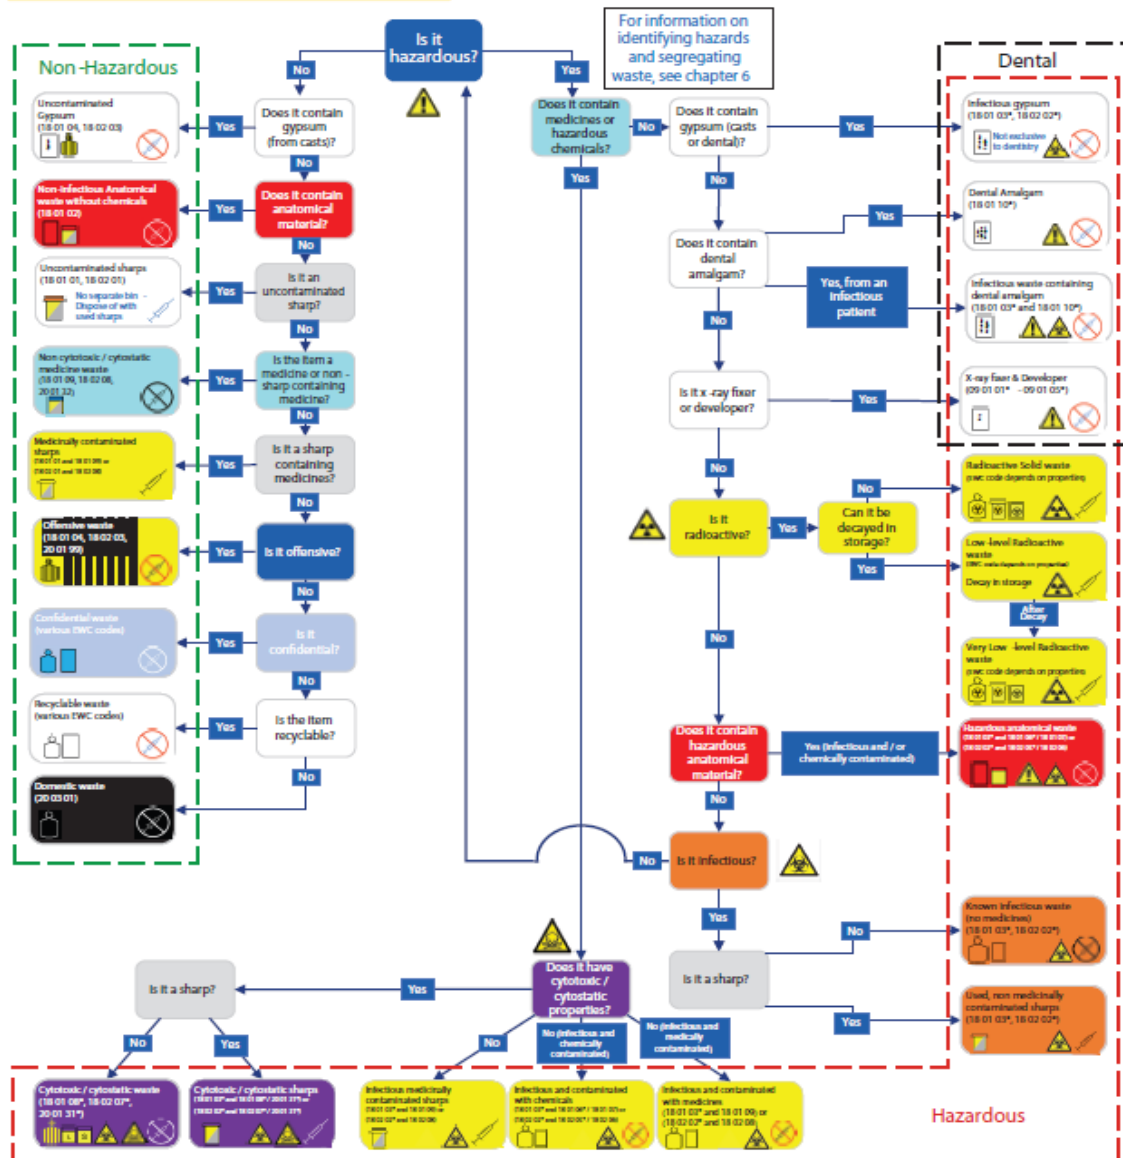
Is it hazardous?

For information on identifying hazards and segregating waste, see chapter 6

Non-Hazardous

Dental

No

Yes

Does it contain gypsum (from casts)?

Yes

Uncontaminated Gypsum (18 01 04, 18 02 03)

No

Does it contain anatomical material?

Yes

Non-infectious Anatomical waste without chemicals (18 01 02)

No

Is it an uncontaminated sharp?

Yes

Uncontaminated sharps (18 01 01, 18 02 01)

No separate bin - Dispose of with used sharps

No

Is the item a medicine or non-sharp containing medicine?

Yes

Non cytotoxic / cytostatic medicine waste (18 01 09, 18 02 08, 20 01 32)

No

Is it a sharp containing medicines?

Yes

Medicinally contaminated sharps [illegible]

No

Is it offensive?

Yes

Offensive waste (18 01 04, 18 02 03, 20 01 99)

No

Is it confidential?

Yes

Confidential waste (various EWC codes)

No

Is the item recyclable?

Yes

Recyclable waste (various EWC codes)

No

Domestic waste (20 03 01)

Does it contain medicines or hazardous chemicals?

No

Yes

Does it contain gypsum (casts or dental)?

Yes

Infectious gypsum (18 01 03*, 18 02 02*)

Not exclusive to dentistry

No

Does it contain dental amalgam?

Yes

Dental Amalgam (18 01 10*)

Yes, from an infectious patient

Infectious waste containing dental amalgam (18 01 03* and 18 01 10*)

No

Is it x-ray fixer or developer?

Yes

X-ray fixer & Developer (09 01 01* - 09 01 05*)

No

Is it radioactive?

Yes

Can it be decayed in storage?

No

Radioactive Solid waste (ewc code depends on properties)

Yes

Low-level Radioactive waste (EWC code depends on properties)

Decay in storage

After Decay

Very Low-level Radioactive waste (ewc code depends on properties)

No

Does it contain hazardous anatomical material?

Yes (infectious and / or chemically contaminated)

Hazardous anatomical waste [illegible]

No

No

Is it infectious?

Yes

Is it a sharp?

No

Known infectious waste (no medicines) (18 01 03*, 18 02 02*)

Yes

Used, non medicinally contaminated sharps (18 01 03*, 18 02 02*)

Does it have cytotoxic / cytostatic properties?

Yes

Is it a sharp?

No

Yes

No

No (infectious and chemically contaminated)

No (infectious and medically contaminated)

Cytotoxic / cytostatic waste (18 01 08*, 18 02 07*, 20 01 31*)

Cytotoxic / cytostatic sharps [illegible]

Infectious medicinally contaminated sharps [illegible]

Infectious and contaminated with chemicals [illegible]

Infectious and contaminated with medicines (18 01 03* and 18 01 09) or (18 02 02* and 18 02 08)

Hazardous